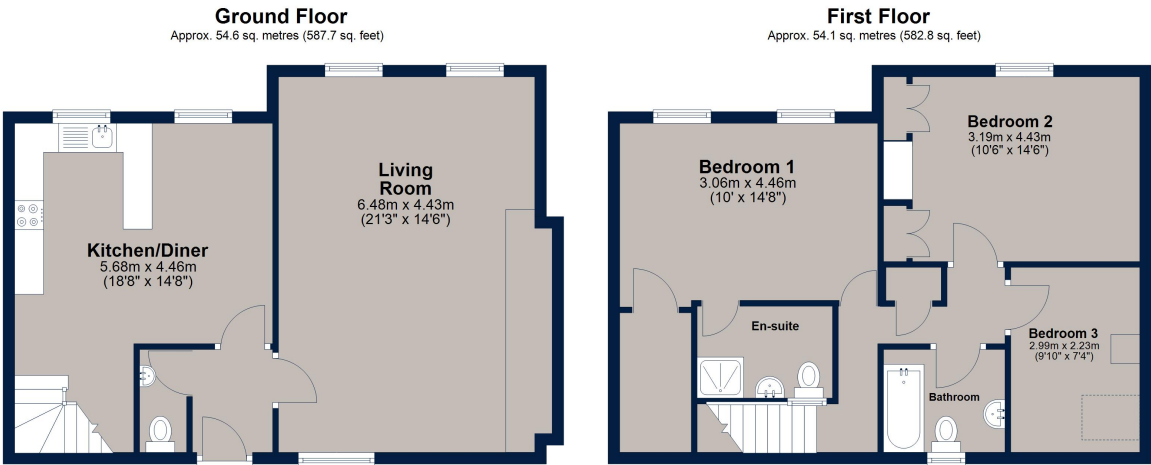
Ground Floor
Approx. 54.6 sq. metres (587.7 sq. feet)

Living Room
6.48m x 4.43m
(21'3" x 14'6")

Kitchen/Diner
5.68m x 4.46m
(18'8" x 14'8")

First Floor
Approx. 54.1 sq. metres (582.8 sq. feet)

Bedroom 2
3.19m x 4.43m
(10'6" x 14'6")

Bedroom 1
3.06m x 4.46m
(10' x 14'8")

En-suite

Bedroom 3
2.99m x 2.23m
(9'10" x 7'4")

Bathroom